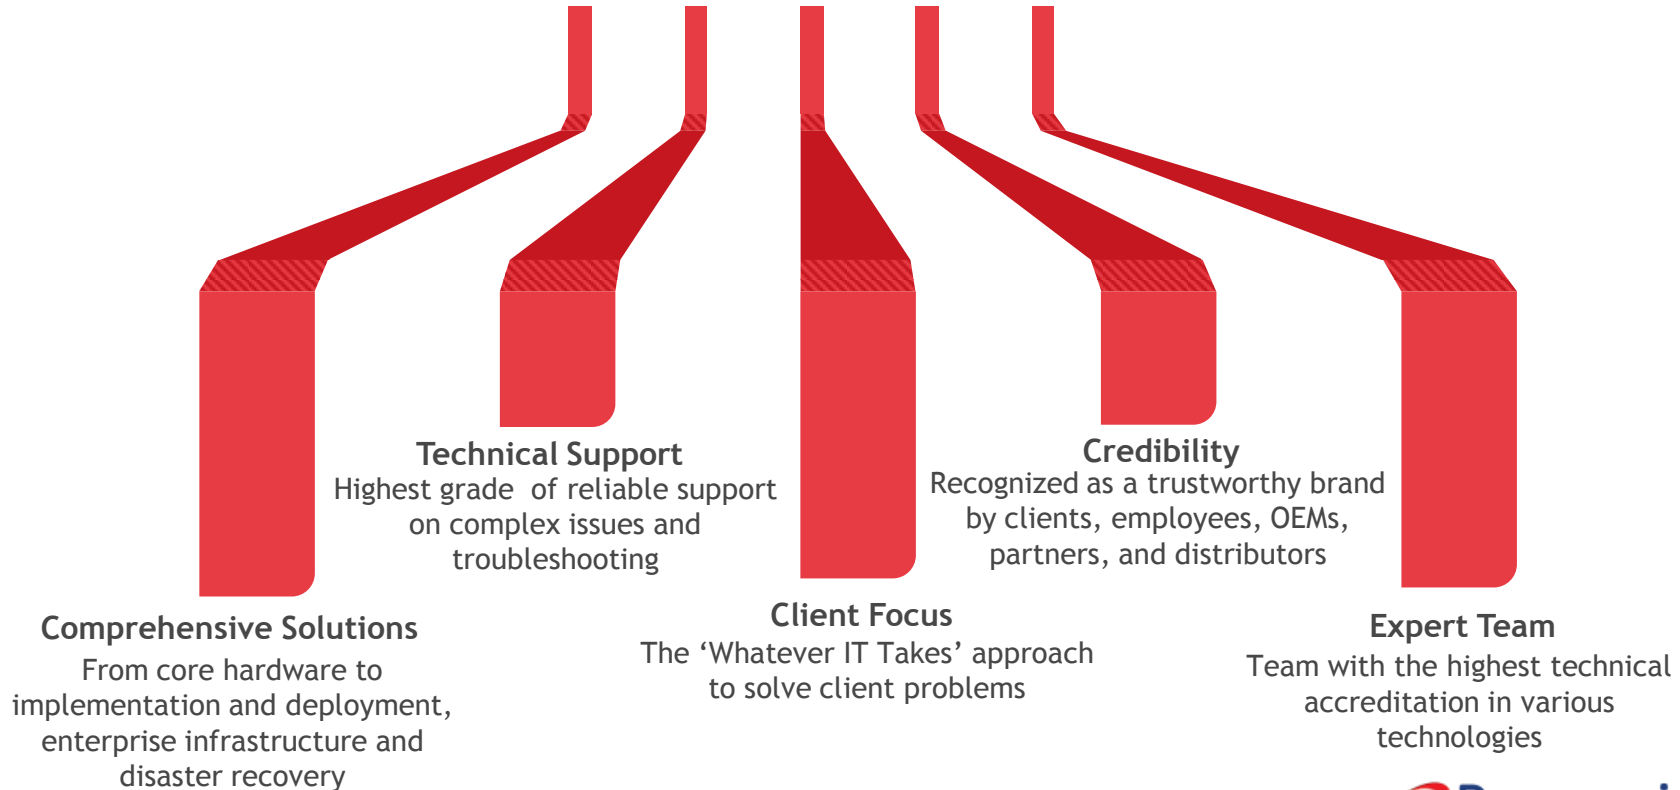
Technical Support
Highest grade of reliable support on complex issues and troubleshooting

Credibility
Recognized as a trustworthy brand by clients, employees, OEMs, partners, and distributors

Comprehensive Solutions
From core hardware to implementation and deployment, enterprise infrastructure and disaster recovery

Client Focus
The ‘Whatever IT Takes’ approach to solve client problems

Expert Team
Team with the highest technical accreditation in various technologies

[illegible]